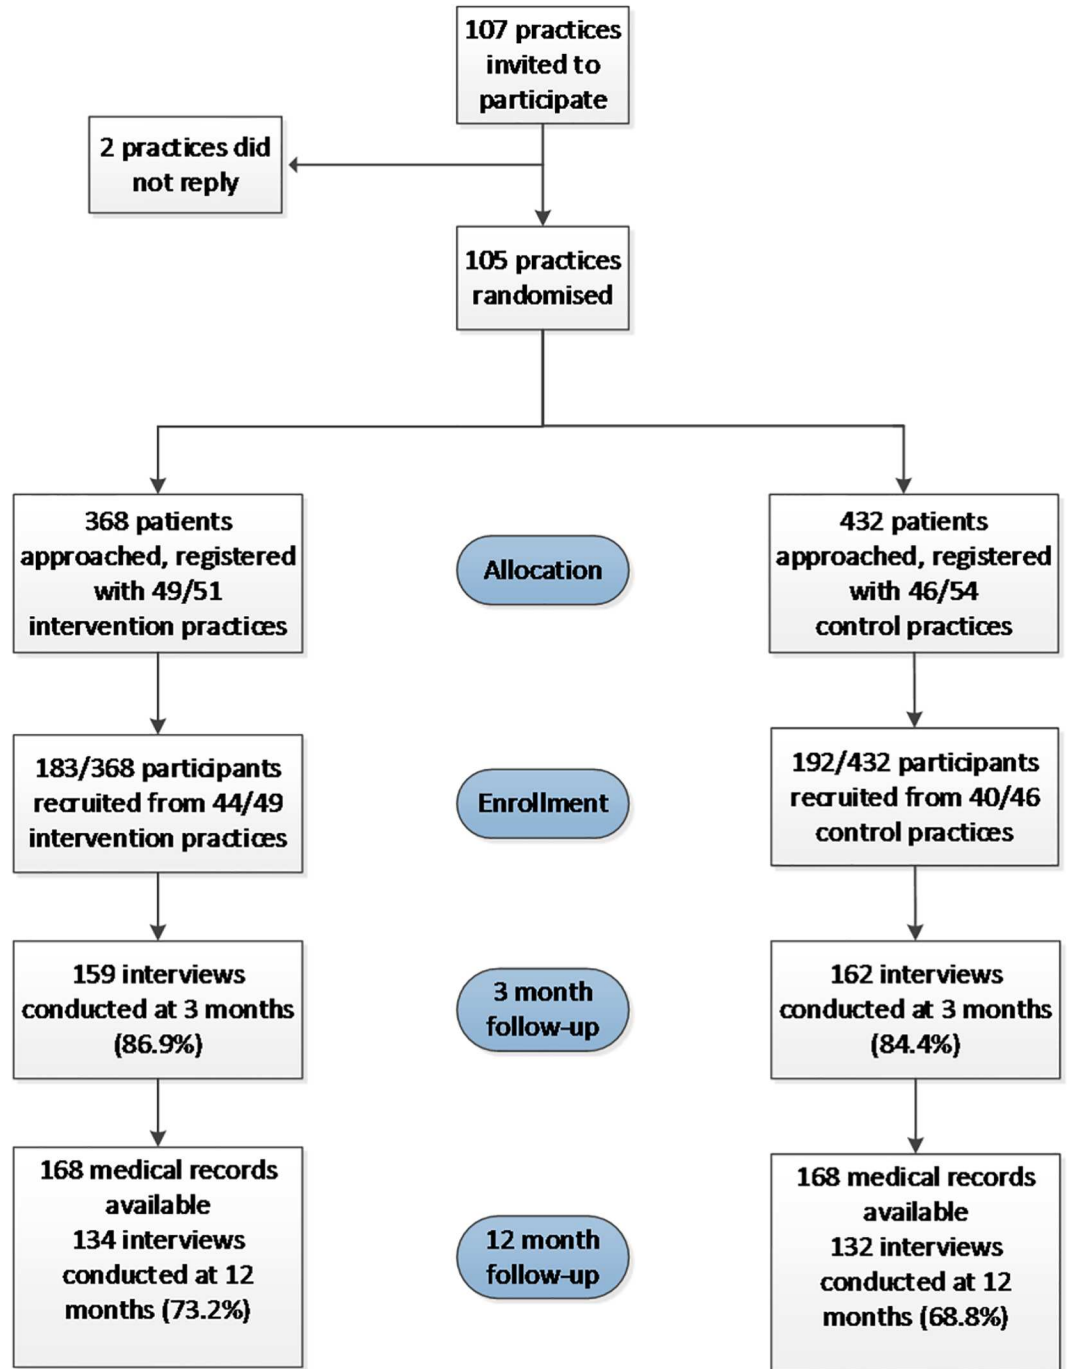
107 practices invited to participate

2 practices did not reply

105 practices randomised

368 patients approached, registered with 49/51 intervention practices

Allocation

432 patients approached, registered with 46/54 control practices

183/368 participants recruited from 44/49 intervention practices

Enrollment

192/432 participants recruited from 40/46 control practices

159 interviews conducted at 3 months (86.9%)

3 month follow-up

162 interviews conducted at 3 months (84.4%)

168 medical records available
134 interviews conducted at 12 months (73.2%)

12 month follow-up

168 medical records available
132 interviews conducted at 12 months (68.8%)